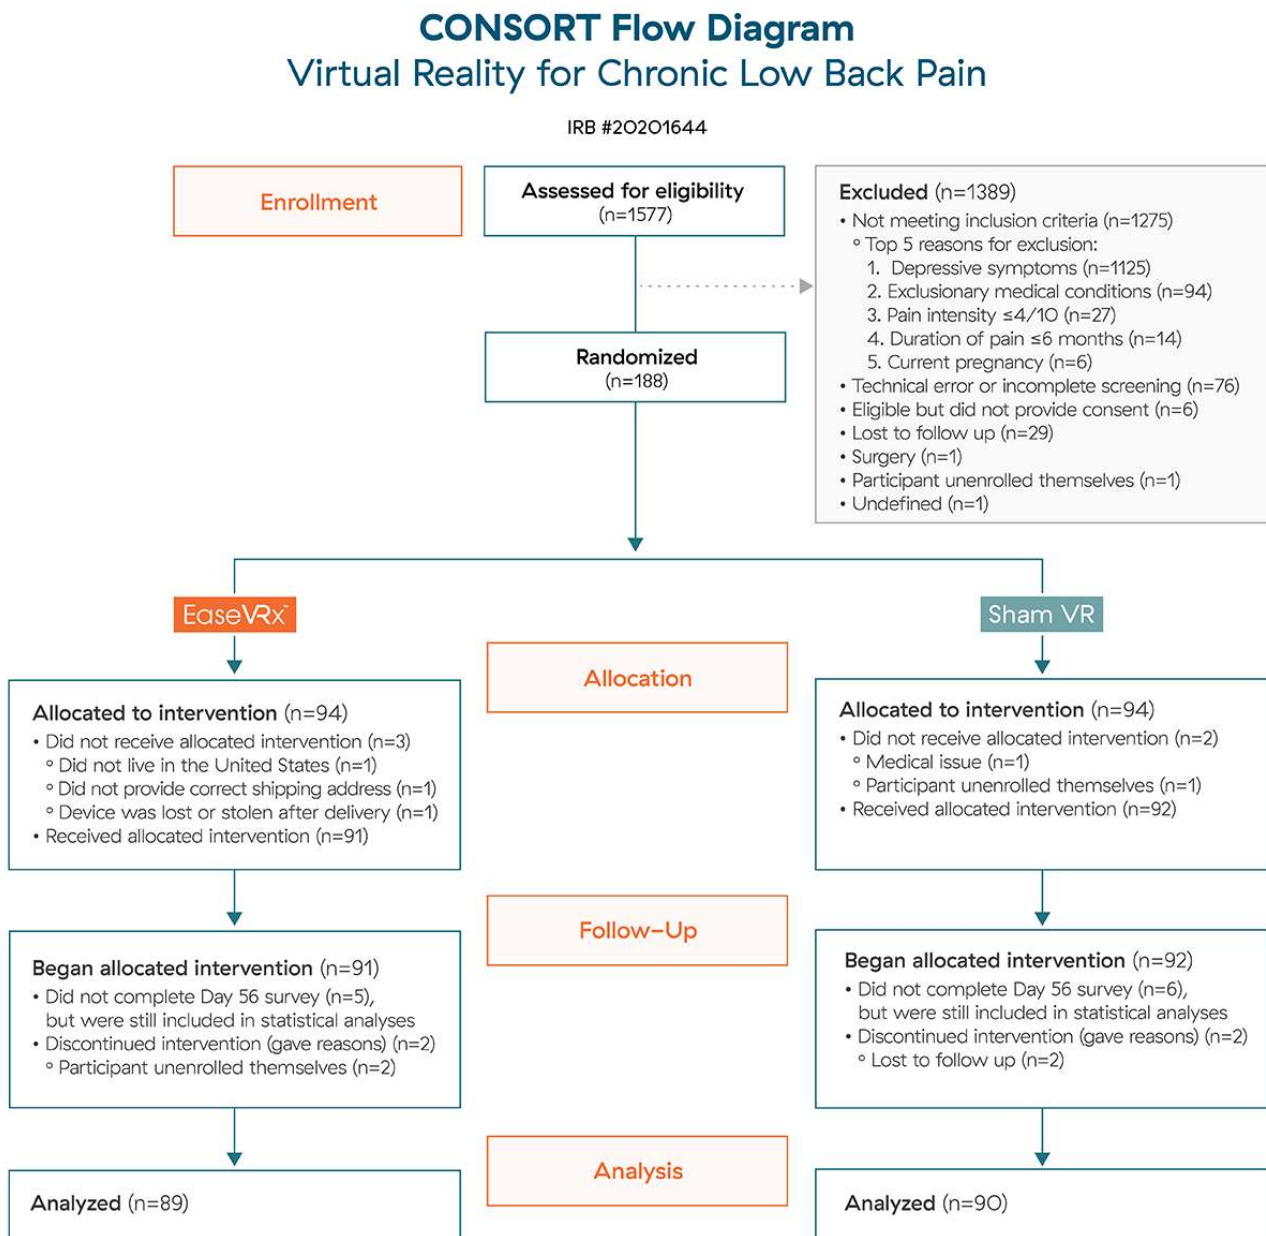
CONSORT Flow Diagram
Virtual Reality for Chronic Low Back Pain

IRB #20201644

Enrollment

Assessed for eligibility
(n=1577)

Excluded (n=1389)
• Not meeting inclusion criteria (n=1275)
◦ Top 5 reasons for exclusion:
1. Depressive symptoms (n=1125)
2. Exclusionary medical conditions (n=94)
3. Pain intensity ≤4/10 (n=27)
4. Duration of pain ≤6 months (n=14)
5. Current pregnancy (n=6)
• Technical error or incomplete screening (n=76)
• Eligible but did not provide consent (n=6)
• Lost to follow up (n=29)
• Surgery (n=1)
• Participant unenrolled themselves (n=1)
• Undefined (n=1)

Randomized
(n=188)

EaseVRx

Sham VR

Allocation

Allocated to intervention (n=94)
• Did not receive allocated intervention (n=3)
◦ Did not live in the United States (n=1)
◦ Did not provide correct shipping address (n=1)
◦ Device was lost or stolen after delivery (n=1)
• Received allocated intervention (n=91)

Allocated to intervention (n=94)
• Did not receive allocated intervention (n=2)
◦ Medical issue (n=1)
◦ Participant unenrolled themselves (n=1)
• Received allocated intervention (n=92)

Follow-Up

Began allocated intervention (n=91)
• Did not complete Day 56 survey (n=5), but were still included in statistical analyses
• Discontinued intervention (gave reasons) (n=2)
◦ Participant unenrolled themselves (n=2)

Began allocated intervention (n=92)
• Did not complete Day 56 survey (n=6), but were still included in statistical analyses
• Discontinued intervention (gave reasons) (n=2)
◦ Lost to follow up (n=2)

Analysis

Analyzed (n=89)

Analyzed (n=90)